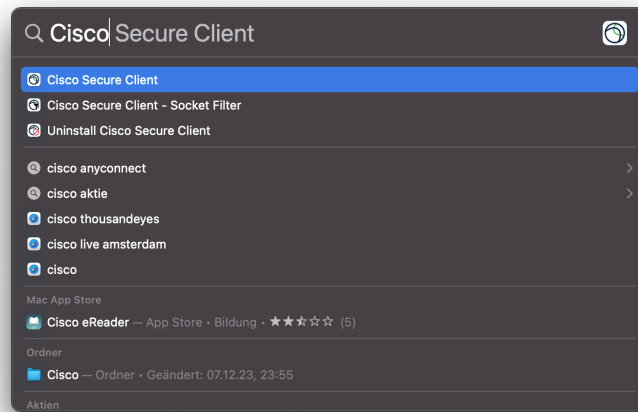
Cisco Secure Client

Cisco Secure Client
Cisco Secure Client - Socket Filter
Uninstall Cisco Secure Client

cisco anyconnect
cisco aktie
cisco thousandeyes
cisco live amsterdam
cisco

Mac App Store
Cisco eReader — App Store • Bildung • ★★⯪☆☆ (5)

Ordner
Cisco — Ordner • Geändert: 07.12.23, 23:55

Aktien